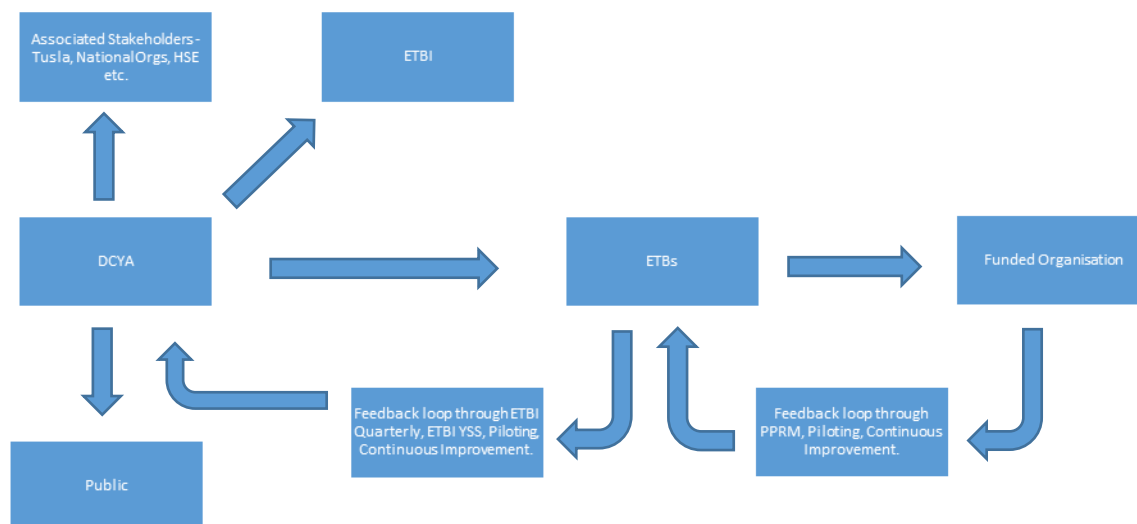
Associated Stakeholders - Tusla, National Orgs, HSE etc.

ETBI

DCYA

ETBs

Funded Organisation

Public

Feedback loop through ETBI Quarterly, ETBI YSS, Piloting Continuous Improvement.

Feedback loop through PPRM, Piloting, Continuous Improvement.